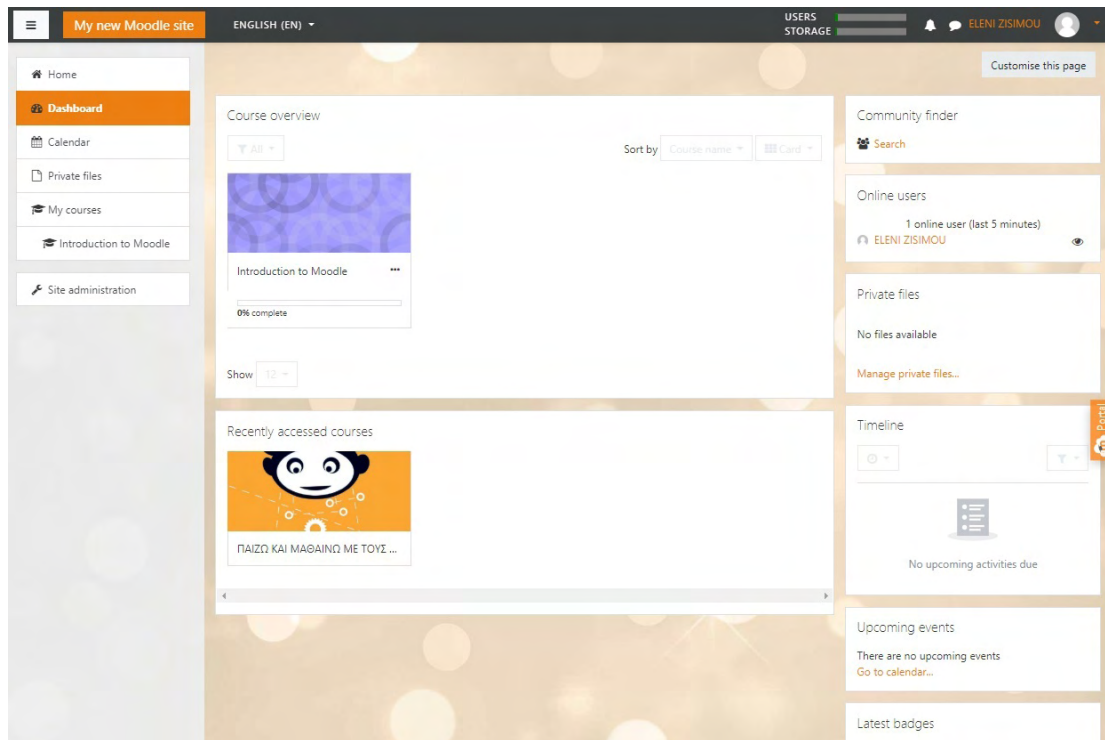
My new Moodle site
ENGLISH (EN)
USERS
STORAGE
ELENI ZISIMOU

Home
Dashboard
Calendar
Private files
My courses
Introduction to Moodle
Site administration

Customise this page

Course overview
All
Sort by Course name Card

Introduction to Moodle
0% complete

Show 12

Recently accessed courses
ΠΑΙΖΩ ΚΑΙ ΜΑΘΑΙΝΩ ΜΕ ΤΟΥΣ ...

Community finder
Search

Online users
1 online user (last 5 minutes)
ELENI ZISIMOU

Private files
No files available
Manage private files...

Timeline
No upcoming activities due

Upcoming events
There are no upcoming events
Go to calendar...

Latest badges